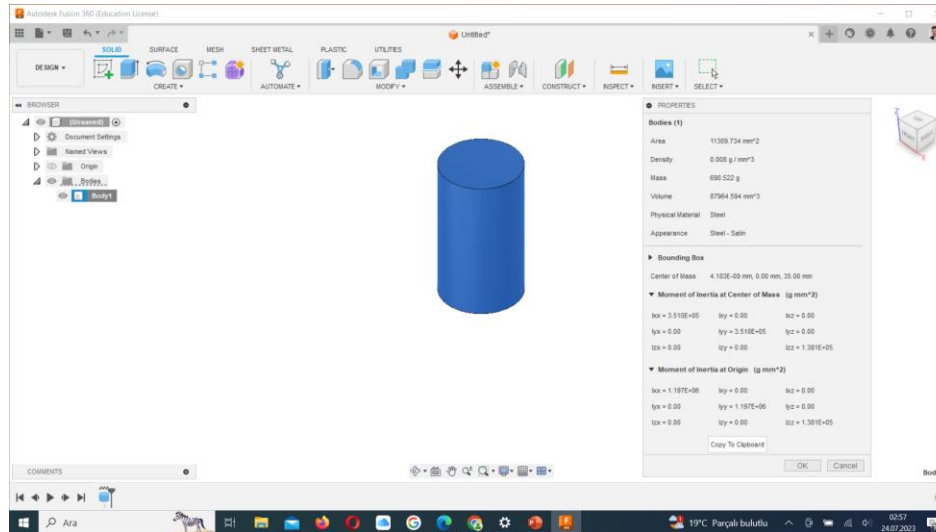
Autodesk Fusion 360 (Education License)

Untitled*

SOLID SURFACE MESH SHEET METAL PLASTIC UTILITIES

DESIGN ▾

CREATE ▾ AUTOMATE ▾ MODIFY ▾ ASSEMBLE ▾ CONSTRUCT ▾ INSPECT ▾ INSERT ▾ SELECT ▾

BROWSER

(Unsaved)
Document Settings
Named Views
Origin
Bodies
Body1

PROPERTIES

Bodies (1)

| | |
|---|---|
| Area | 11309.734 mm^2 |
| Density | 0.008 g / mm^3 |
| Mass | 690.522 g |
| Volume | 87964.594 mm^3 |
| Physical Material | Steel |
| Appearance | Steel - Satin |

▶ Bounding Box

Center of Mass 4.183E-09 mm, 0.00 mm, 35.00 mm

▼ Moment of Inertia at Center of Mass (g mm^2)

| | | |
|---|---|---|
| Ixx = 3.510E+05 | Ixy = 0.00 | Ixz = 0.00 |
| Iyx = 0.00 | Iyy = 3.510E+05 | Iyz = 0.00 |
| Izx = 0.00 | Izy = 0.00 | Izz = 1.381E+05 |

▼ Moment of Inertia at Origin (g mm^2)

| | | |
|---|---|---|
| Ixx = 1.197E+06 | Ixy = 0.00 | Ixz = 0.00 |
| Iyx = 0.00 | Iyy = 1.197E+06 | Iyz = 0.00 |
| Izx = 0.00 | Izy = 0.00 | Izz = 1.381E+05 |

Copy To Clipboard

OK Cancel

COMMENTS

Bod

Ara

19°C Parçalı bulutlu

02:57
24.07.2023